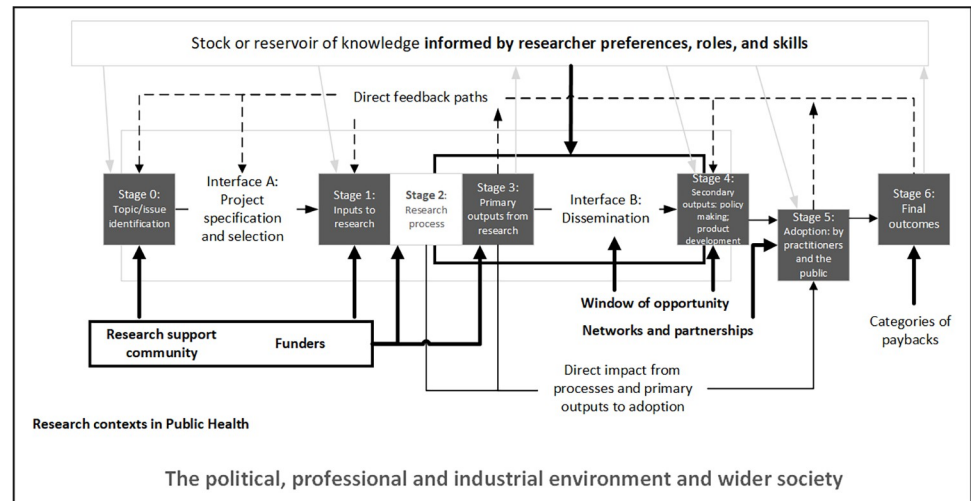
Stock or reservoir of knowledge **informed by researcher preferences, roles, and skills**

Direct feedback paths

Stage 0: Topic/issue identification

Interface A: Project specification and selection

Stage 1: Inputs to research

Stage 2: Research process

Stage 3: Primary outputs from research

Interface B: Dissemination

Stage 4: Secondary outputs: policy making; product development

Stage 5: Adoption: by practitioners and the public

Stage 6: Final outcomes

**Window of opportunity**

**Networks and partnerships**

**Research support community**

**Funders**

Direct impact from processes and primary outputs to adoption

Categories of paybacks

**Research contexts in Public Health**

The political, professional and industrial environment and wider society